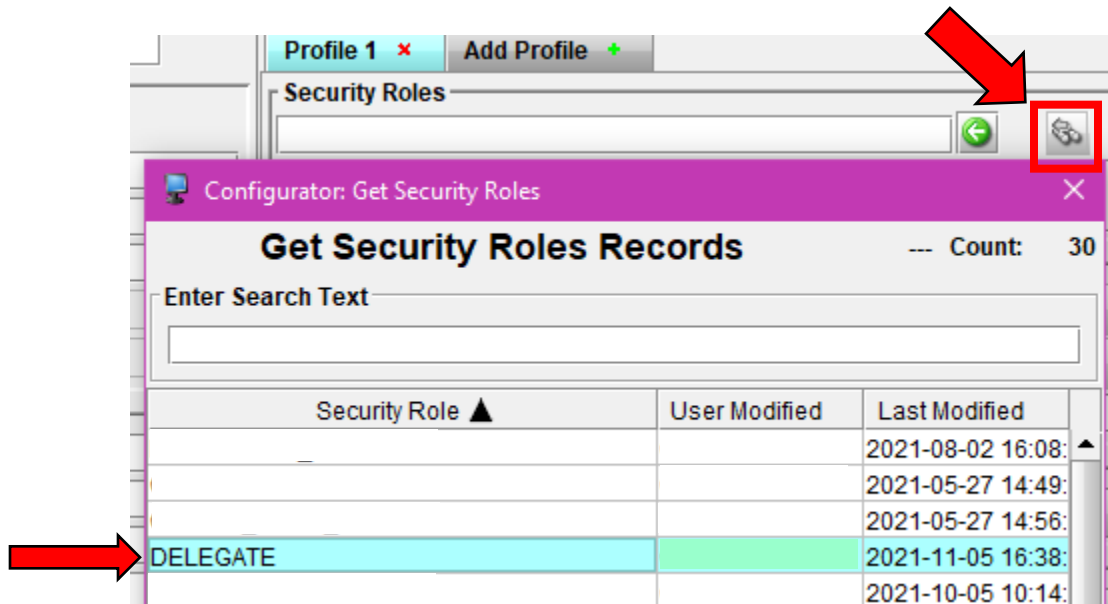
Profile 1 × Add Profile +

Security Roles

Configurator: Get Security Roles ×

Get Security Roles Records --- Count: 30

Enter Search Text

| Security Role ▲ | User Modified | Last Modified |
|---|---|---|
| | | 2021-08-02 16:08: |
| | | 2021-05-27 14:49: |
| | | 2021-05-27 14:56: |
| DELEGATE | | 2021-11-05 16:38: |
| | | 2021-10-05 10:14: |